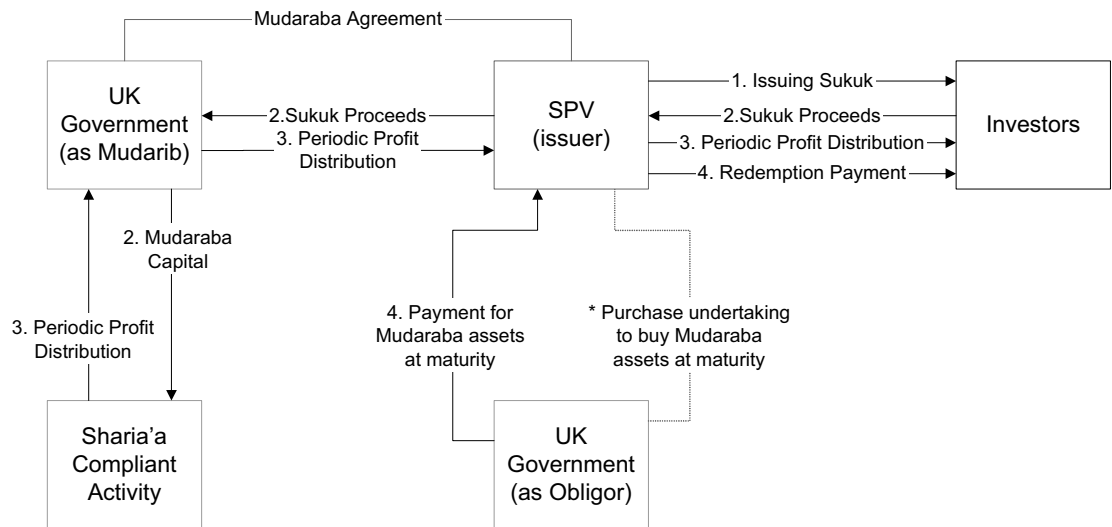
Mudaraba Agreement

UK Government (as Mudarib)

2.Sukuk Proceeds

3. Periodic Profit Distribution

SPV (issuer)

1. Issuing Sukuk

2.Sukuk Proceeds

3. Periodic Profit Distribution

4. Redemption Payment

Investors

2. Mudaraba Capital

3. Periodic Profit Distribution

4. Payment for Mudaraba assets at maturity

* Purchase undertaking to buy Mudaraba assets at maturity

Sharia'a Compliant Activity

UK Government (as Obligor)